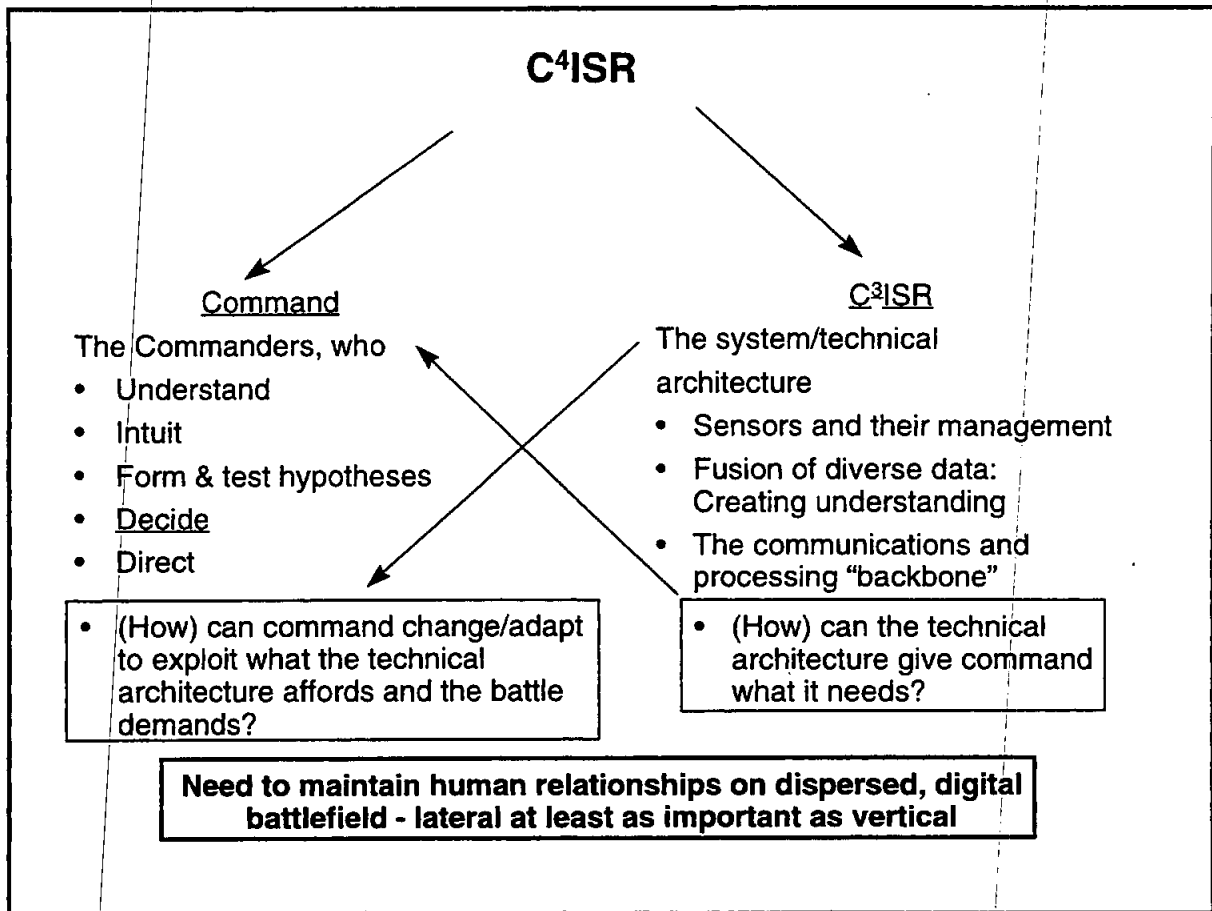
$C^4$ISR

Command

The Commanders, who

- Understand
- Intuit
- Form & test hypotheses
- Decide
- Direct

$C^3$ISR

The system/technical architecture

- Sensors and their management
- Fusion of diverse data: Creating understanding
- The communications and processing "backbone"

- (How) can command change/adapt to exploit what the technical architecture affords and the battle demands?

- (How) can the technical architecture give command what it needs?

Need to maintain human relationships on dispersed, digital battlefield - lateral at least as important as vertical